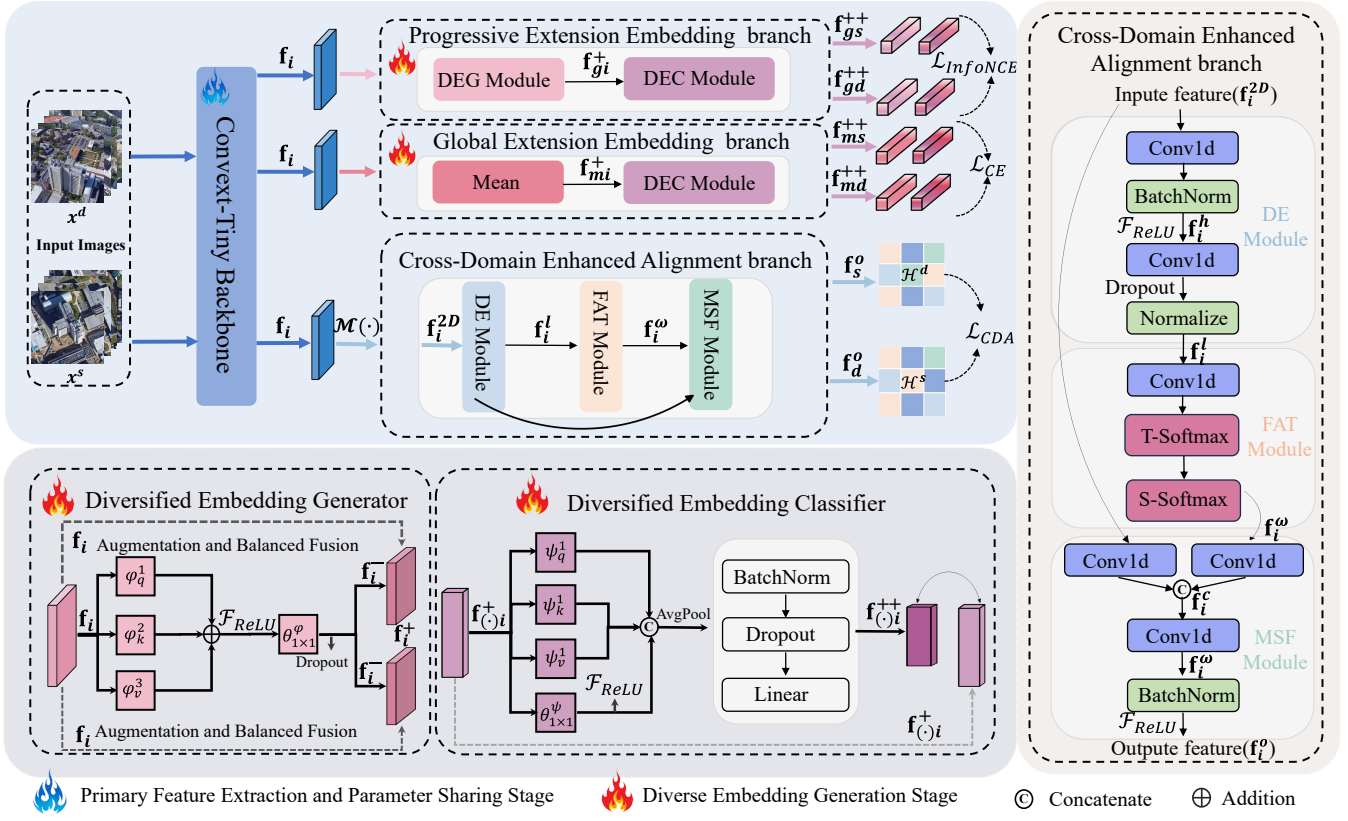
$x^d$

Input Images

$x^s$

Convext-Tiny Backbone

$\mathbf{f_i}$

$\mathbf{f_i}$

$\mathbf{f_i}$

$\mathcal{M}(\cdot)$

Progressive Extension Embedding branch

DEG Module

$\mathbf{f}_{gi}^{+}$

DEC Module

Global Extension Embedding branch

Mean

$\mathbf{f}_{mi}^{+}$

DEC Module

Cross-Domain Enhanced Alignment branch

$\mathbf{f}_i^{2D}$

DE Module

$\mathbf{f}_i^{l}$

FAT Module

$\mathbf{f}_i^{\omega}$

MSF Module

$\mathbf{f}_{gs}^{++}$

$\mathbf{f}_{gd}^{++}$

$\mathcal{L}_{InfoNCE}$

$\mathbf{f}_{ms}^{++}$

$\mathbf{f}_{md}^{++}$

$\mathcal{L}_{CE}$

$\mathbf{f}_s^{o}$

$\mathcal{H}^d$

$\mathbf{f}_d^{o}$

$\mathcal{H}^s$

$\mathcal{L}_{CDA}$

Cross-Domain Enhanced Alignment branch

Inpute feature($\mathbf{f}_i^{2D}$)

Conv1d

BatchNorm

$\mathcal{F}_{ReLU}$ $\mathbf{f}_i^{h}$

DE Module

Conv1d

Dropout

Normalize

$\mathbf{f}_i^{l}$

Conv1d

T-Softmax

FAT Module

S-Softmax

$\mathbf{f}_i^{\omega}$

Conv1d

Conv1d

C

$\mathbf{f}_i^{c}$

Conv1d

MSF Module

$\mathbf{f}_i^{\omega}$

BatchNorm

$\mathcal{F}_{ReLU}$

Outpute feature($\mathbf{f}_i^{o}$)

Diversified Embedding Generator

$\mathbf{f_i}$ Augmentation and Balanced Fusion

$\mathbf{f_i}$

$\varphi_q^1$

$\varphi_k^2$

$\varphi_v^3$

$\mathcal{F}_{ReLU}$

$\theta_{1\times1}^{\varphi}$

Dropout

$\mathbf{f_i}$

$\mathbf{f}_i^{+}$

$\mathbf{f_i}$

$\mathbf{f_i}$ Augmentation and Balanced Fusion

Diversified Embedding Classifier

$\mathbf{f}_{(\cdot)i}^{+}$

$\psi_q^1$

$\psi_k^1$

$\psi_v^1$

$\theta_{1\times1}^{\psi}$

C

AvgPool

$\mathcal{F}_{ReLU}$

BatchNorm

Dropout

Linear

$\mathbf{f}_{(\cdot)i}^{++}$

$\mathbf{f}_{(\cdot)i}^{+}$

Primary Feature Extraction and Parameter Sharing Stage

Diverse Embedding Generation Stage

© Concatenate

⊕ Addition